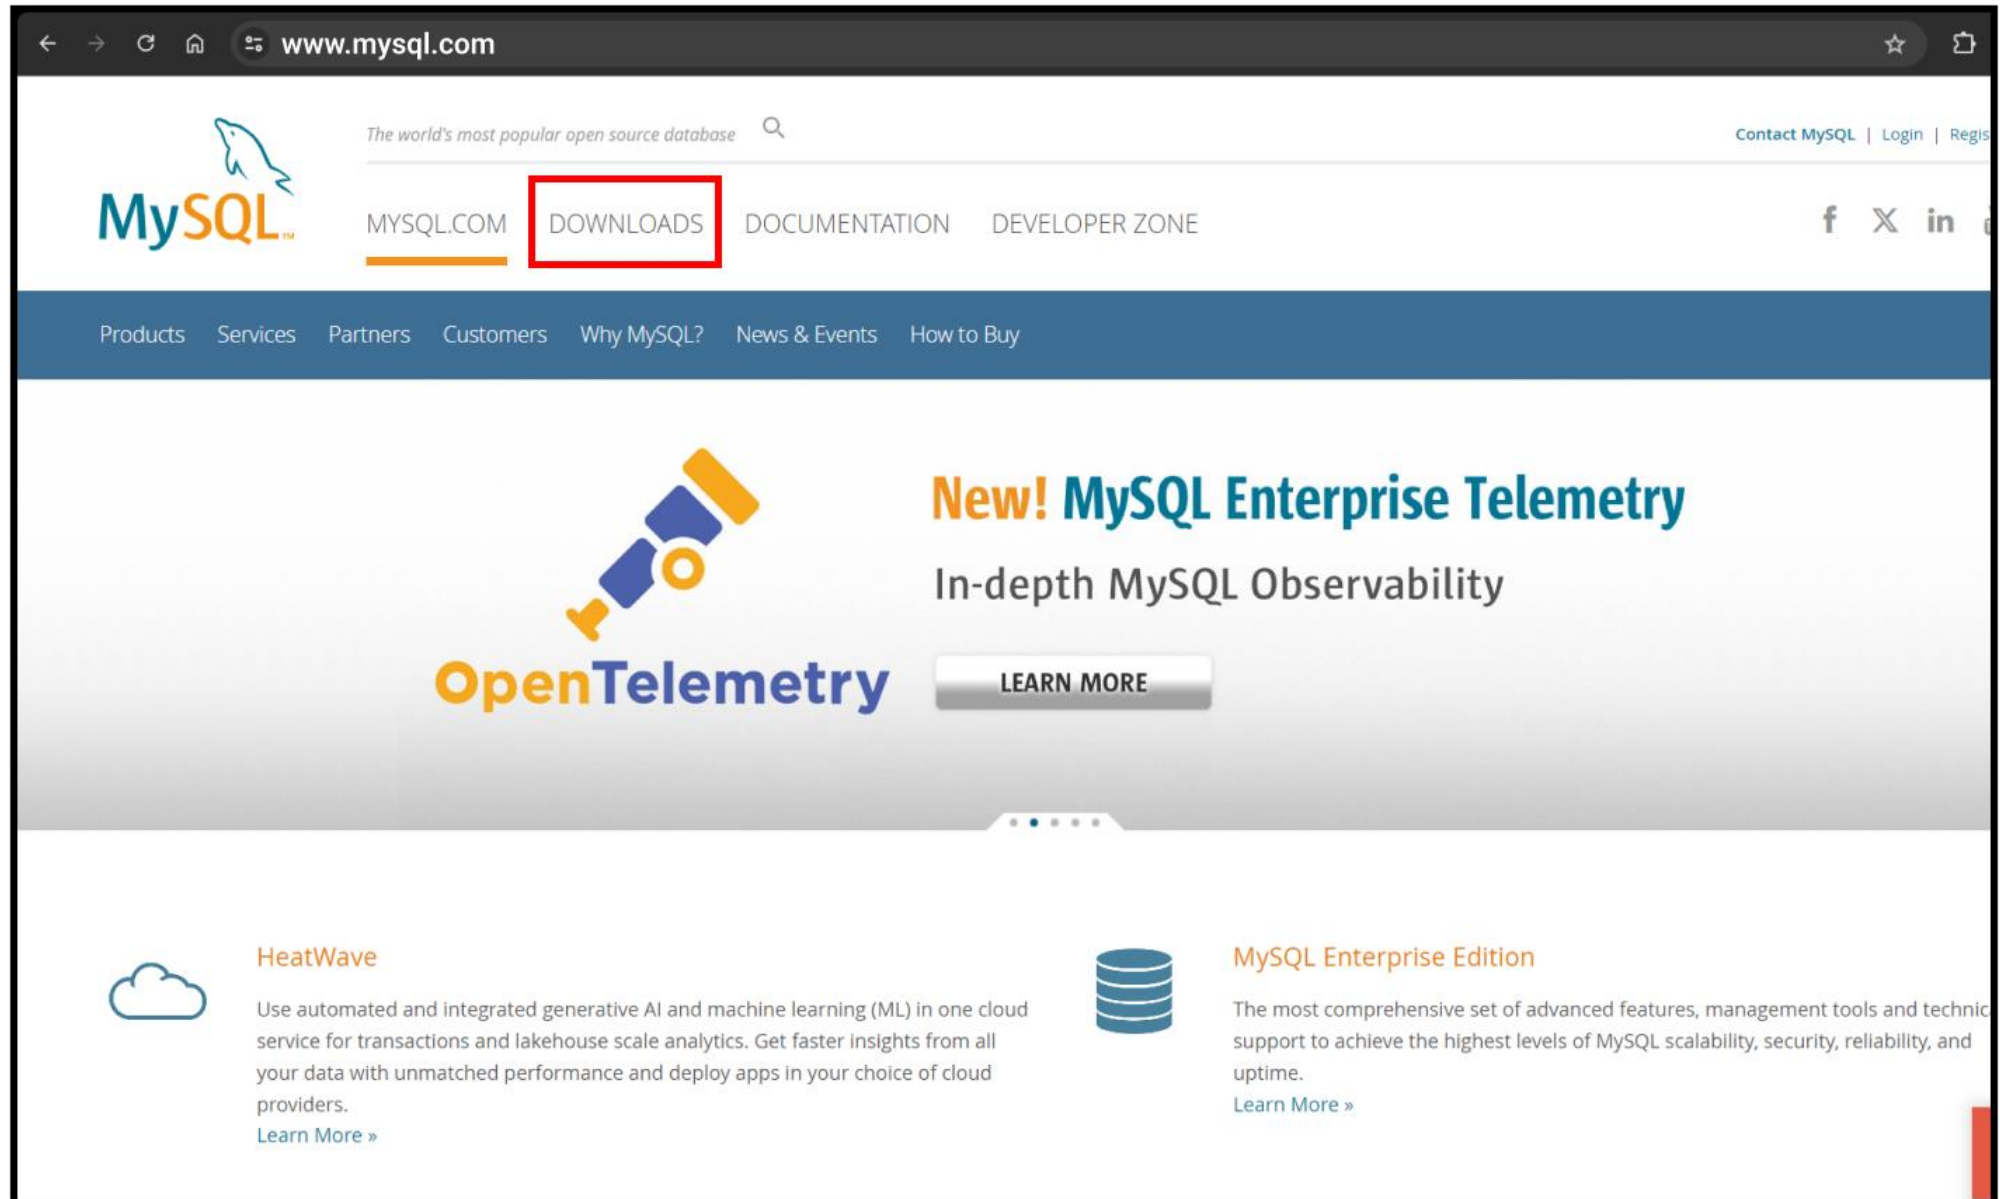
www.mysql.com

MySQL

The world's most popular open source database

Contact MySQL | Login | Regis

MYSQL.COM DOWNLOADS DOCUMENTATION DEVELOPER ZONE

Products Services Partners Customers Why MySQL? News & Events How to Buy

OpenTelemetry

New! MySQL Enterprise Telemetry

In-depth MySQL Observability

LEARN MORE

HeatWave

Use automated and integrated generative AI and machine learning (ML) in one cloud service for transactions and lakehouse scale analytics. Get faster insights from all your data with unmatched performance and deploy apps in your choice of cloud providers.

Learn More »

MySQL Enterprise Edition

The most comprehensive set of advanced features, management tools and technic support to achieve the highest levels of MySQL scalability, security, reliability, and uptime.

Learn More »